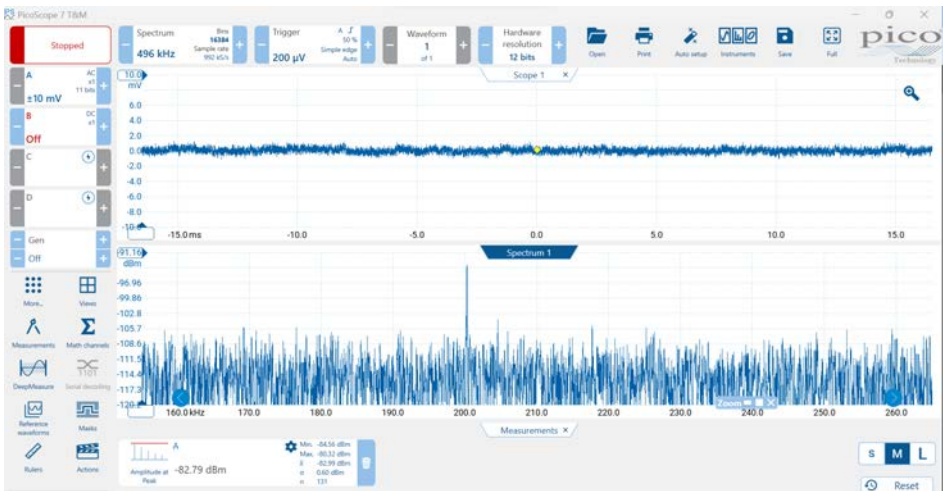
PicoScope 7 T&M

Stopped

Spectrum
496 kHz
Bins 16384
Sample rate 992 kS/s

Trigger
200 µV
50 %
Simple edge
Auto

Waveform
1
of 1

Hardware resolution
12 bits

Open
Print
Auto setup
Instruments
Save
Full

pico
Technology

A
AC
x1
11 bits
±10 mV

B
DC
x1
Off

C

D

Gen
Off

More...
Views
Measurements
Math channels
DeepMeasure
Serial decoding
Reference waveforms
Masks
Rulers
Actions

Scope 1

10.0
mV
6.0
4.0
2.0
0.0
-2.0
-4.0
-6.0
-8.0
-10.0

-15.0 ms
-10.0
-5.0
0.0
5.0
10.0
15.0

Spectrum 1

-91.16
dBm
-96.96
-99.86
-102.8
-105.7
-108.6
-111.5
-114.4
-117.3
-120.2

160.0 kHz
170.0
180.0
190.0
200.0
210.0
220.0
230.0
240.0
250.0
260.0

Zoom

Measurements

A
Amplitude at Peak
-82.79 dBm

Min. -84.56 dBm
Max. -80.32 dBm
x̄ -82.99 dBm
σ 0.60 dBm
n 131

S
M
L

Reset